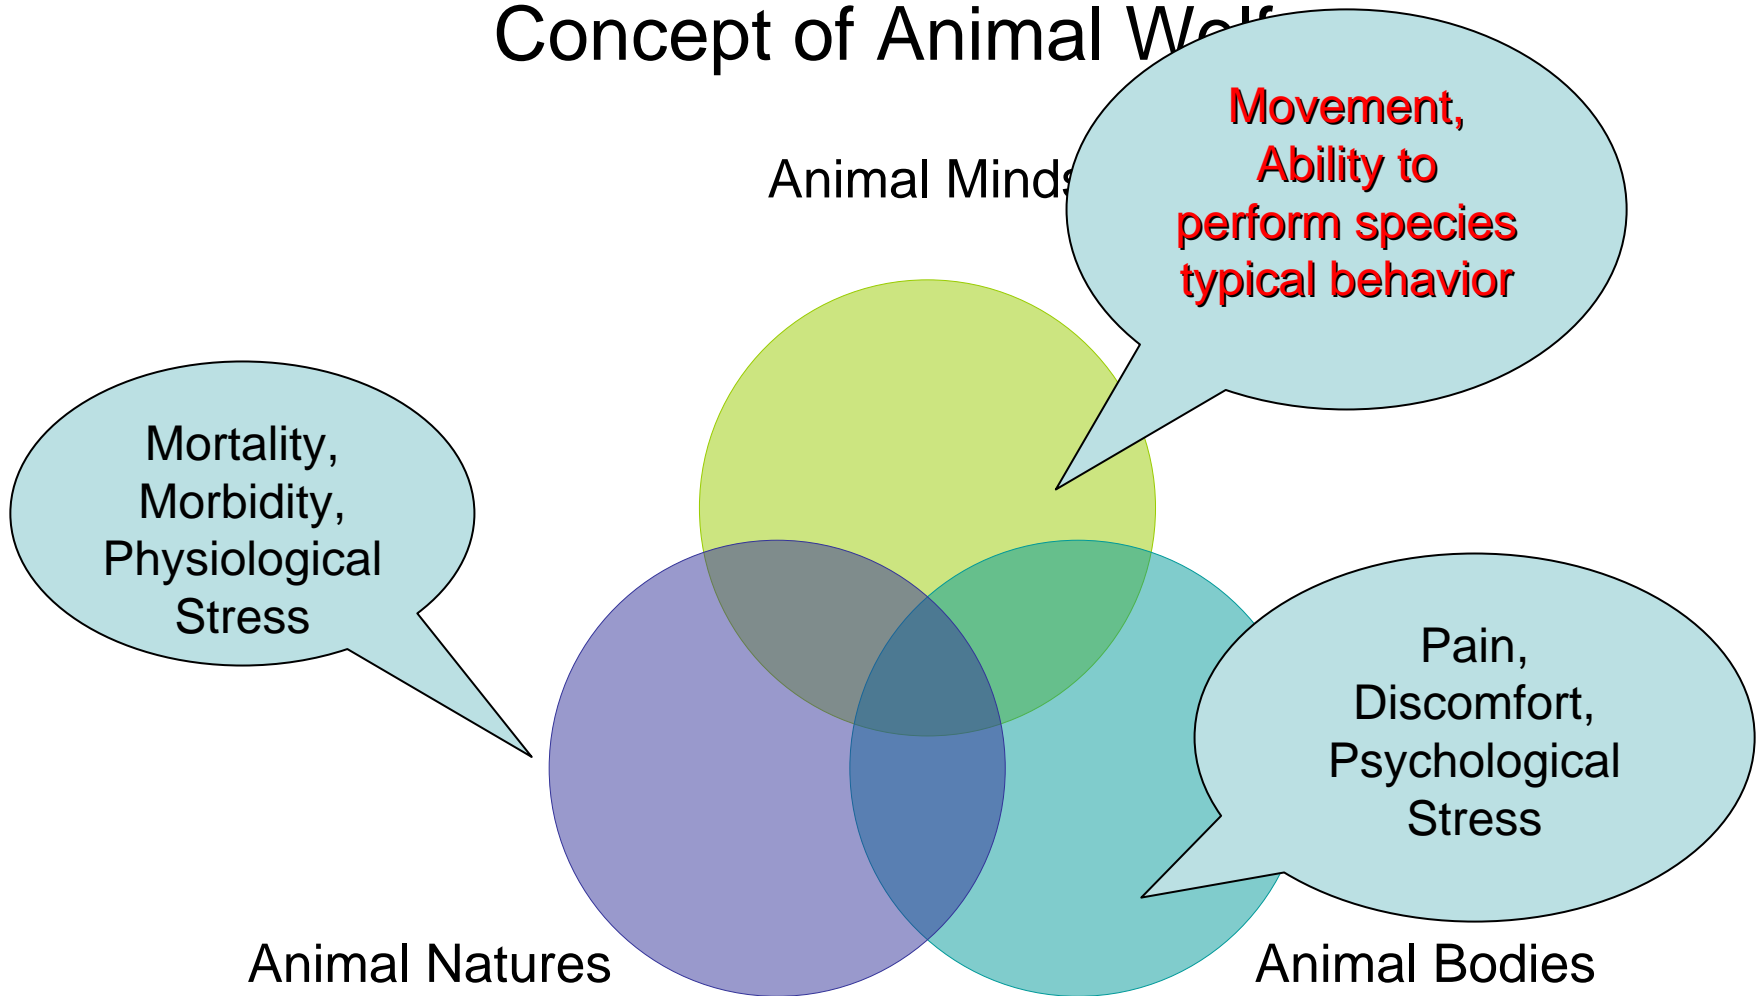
Concept of Animal Welf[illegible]

Movement, Ability to perform species typical behavior

Animal Minds

Mortality, Morbidity, Physiological Stress

Pain, Discomfort, Psychological Stress

Animal Natures

Animal Bodies